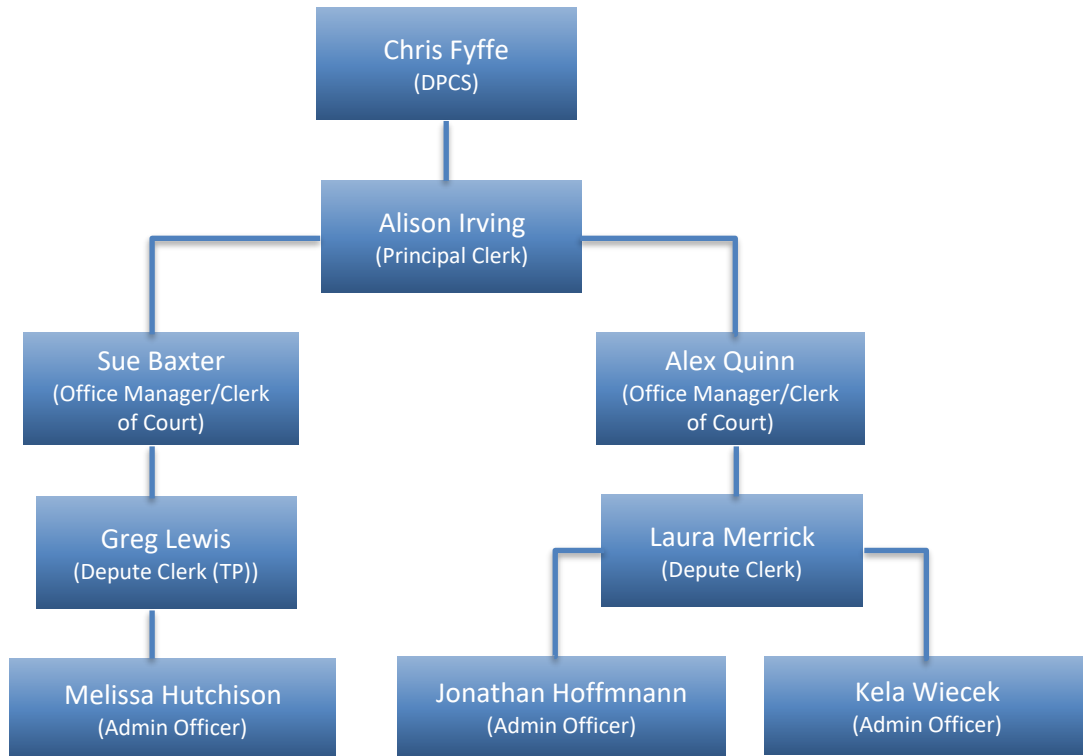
Chris Fyffe
(DPCS)

Alison Irving
(Principal Clerk)

Sue Baxter
(Office Manager/Clerk of Court)

Alex Quinn
(Office Manager/Clerk of Court)

Greg Lewis
(Depute Clerk (TP))

Laura Merrick
(Depute Clerk)

Melissa Hutchison
(Admin Officer)

Jonathan Hoffmnann
(Admin Officer)

Kela Wiecek
(Admin Officer)